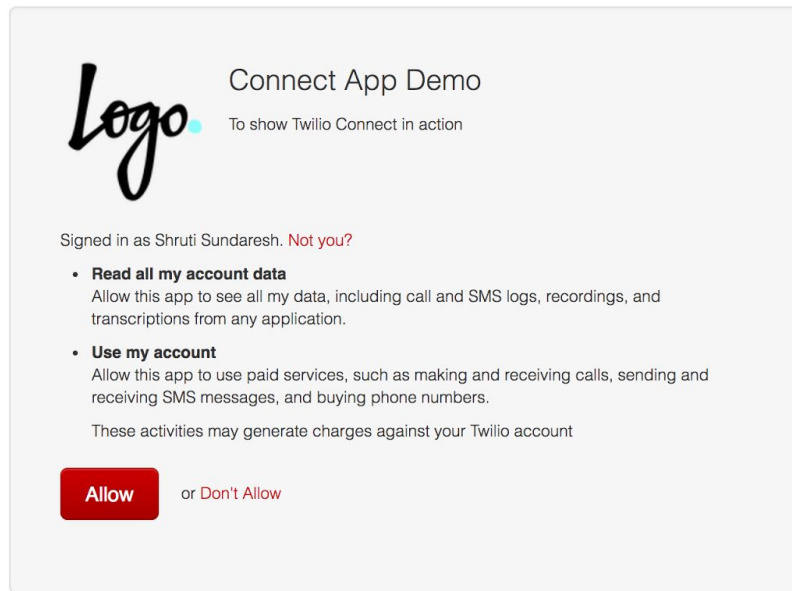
Logo.

Connect App Demo

To show Twilio Connect in action

Signed in as Shruti Sundaresh. Not you?

- **Read all my account data**
  Allow this app to see all my data, including call and SMS logs, recordings, and transcriptions from any application.
- **Use my account**
  Allow this app to use paid services, such as making and receiving calls, sending and receiving SMS messages, and buying phone numbers.

  These activities may generate charges against your Twilio account

Allow

or Don't Allow